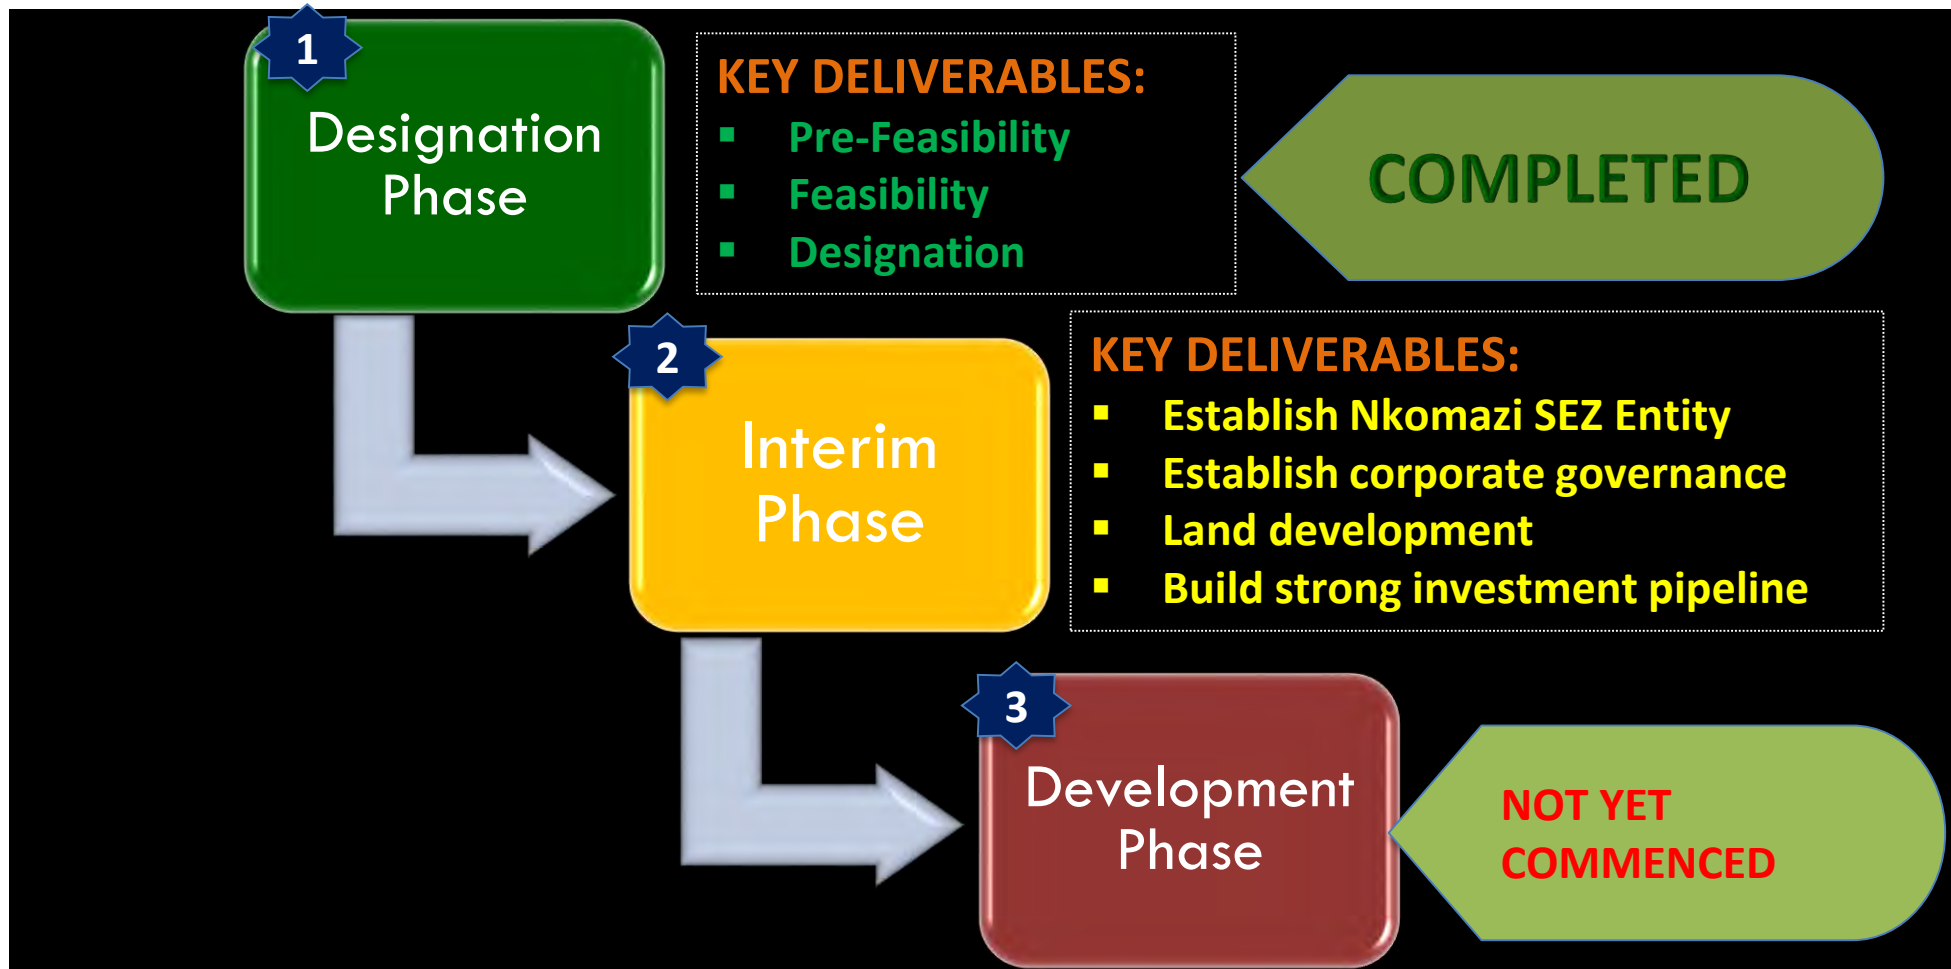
1

Designation Phase

KEY DELIVERABLES:
▪ Pre-Feasibility
▪ Feasibility
▪ Designation

COMPLETED

2

Interim Phase

KEY DELIVERABLES:
▪ Establish Nkomazi SEZ Entity
▪ Establish corporate governance
▪ Land development
▪ Build strong investment pipeline

3

Development Phase

NOT YET COMMENCED